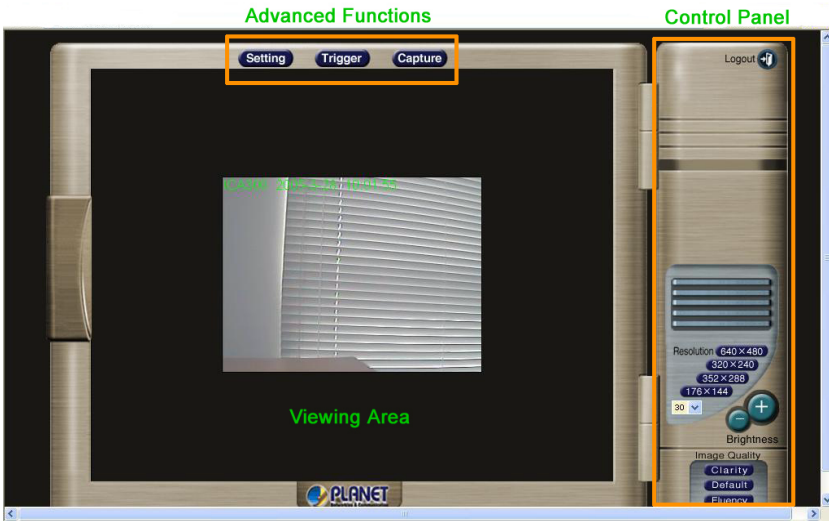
Advanced Functions

Control Panel

Setting Trigger Capture

Logout

ICA300 2005-3-28 10:01:59

Viewing Area

Resolution 640×480
320×240
352×288
176×144

30

Brightness

Image Quality
Clarity
Default
Fluency

PLANET